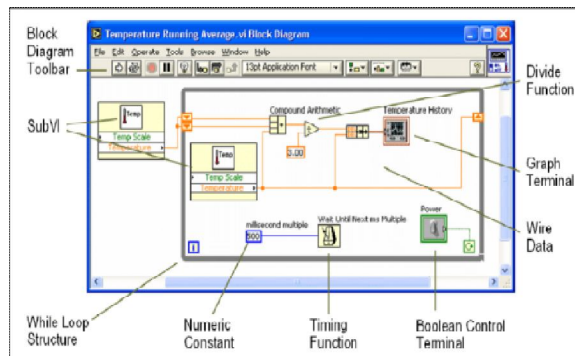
Block Diagram Toolbar

Temperature Running Average.vi Block Diagram

File Edit Operate Tools Browse Window Help

13pt Application Font

Divide Function

SubVI

Temp

Temp Scale

Temperature

Compound Arithmetic

Temperature History

3.00

Temp

Temp Scale

Temperature

Graph Terminal

Wire Data

millisecond multiple

500

Wait Until Next ms Multiple

Power

While Loop Structure

Numeric Constant

Timing Function

Boolean Control Terminal